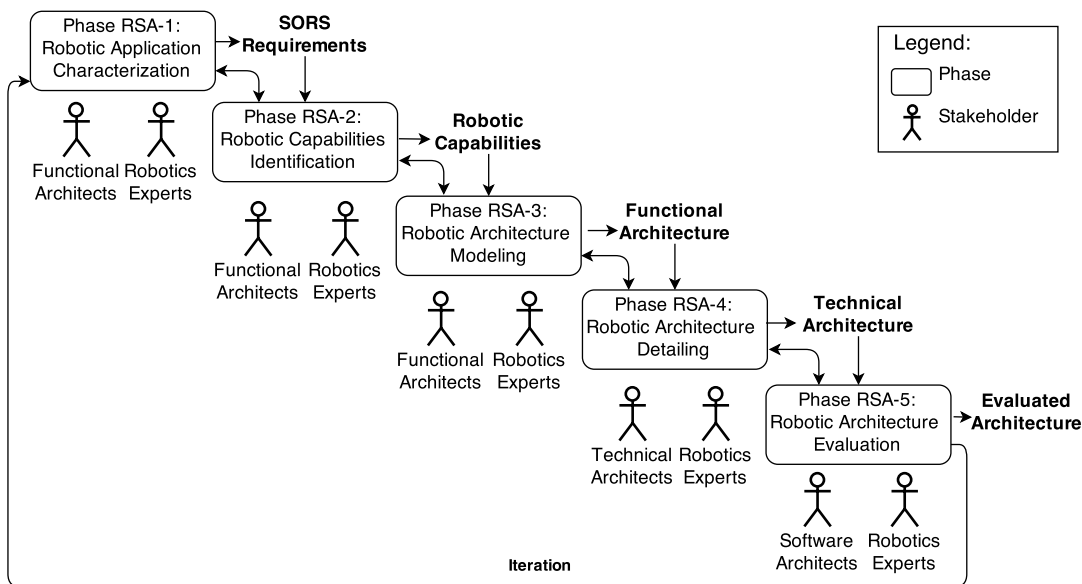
Phase RSA-1: Robotic Application Characterization

SORS Requirements

Legend:

Phase

Stakeholder

Functional Architects

Robotics Experts

Phase RSA-2: Robotic Capabilities Identification

Robotic Capabilities

Functional Architects

Robotics Experts

Phase RSA-3: Robotic Architecture Modeling

Functional Architecture

Functional Architects

Robotics Experts

Phase RSA-4: Robotic Architecture Detailing

Technical Architecture

Technical Architects

Robotics Experts

Phase RSA-5: Robotic Architecture Evaluation

Evaluated Architecture

Software Architects

Robotics Experts

Iteration